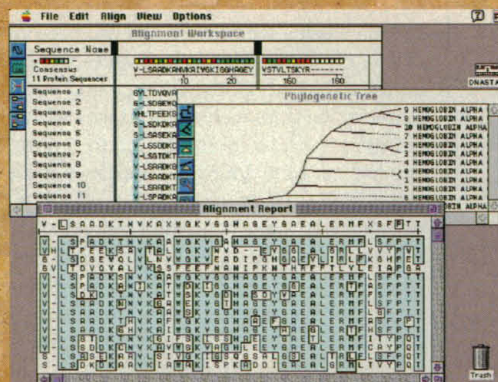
File Edit Align View Options

Alignment Workspace

Sequence Name

Consensus
11 Protein Sequences

V-LSPADKANVKAAWGKVGAHAGEY
10 20

VSTVLTSKYR------
160 180

Sequence 1
Sequence 2
Sequence 3
Sequence 4
Sequence 5
Sequence 6
Sequence 7
Sequence 8
Sequence 9
Sequence 10
Sequence 11

DNASTAR

Phylogenetic Tree

9 HEMOGLOBIN ALPHA
3 HEMOGLOBIN ALPHA
10 HEMOGLOBIN ALPHA
11 HEMOGLOBIN ALPHA
2 HEMOGLOBIN ALPHA
7 HEMOGLOBIN ALPHA
4 HEMOGLOBIN ALPHA
5 HEMOGLOBIN ALPHA
6 HEMOGLOBIN ALPHA
1 HEMOGLOBIN ALPHA
8 HEMOGLOBIN ALPHA

Alignment Report

V-LSAADKTNVKAAWGKVGGHAGEYGAEALERMFLSFPTT

Trash